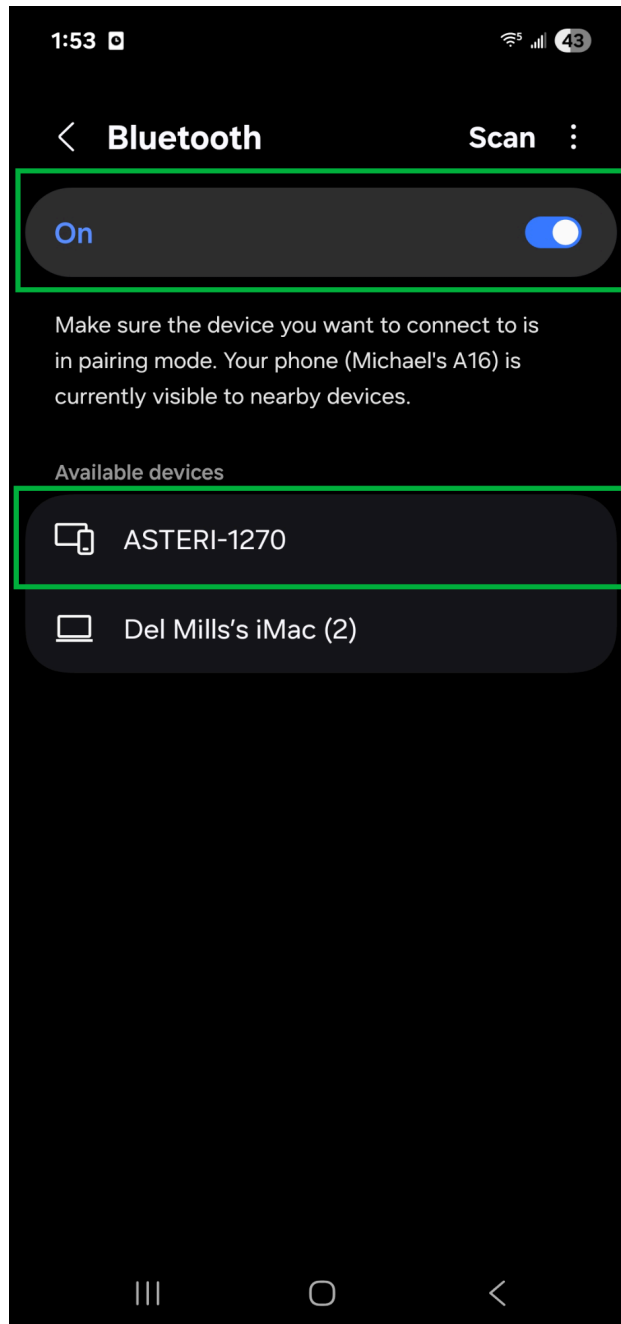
1:53

43

Bluetooth

Scan

On

Make sure the device you want to connect to is in pairing mode. Your phone (Michael's A16) is currently visible to nearby devices.

Available devices

ASTERI-1270

Del Mills's iMac (2)